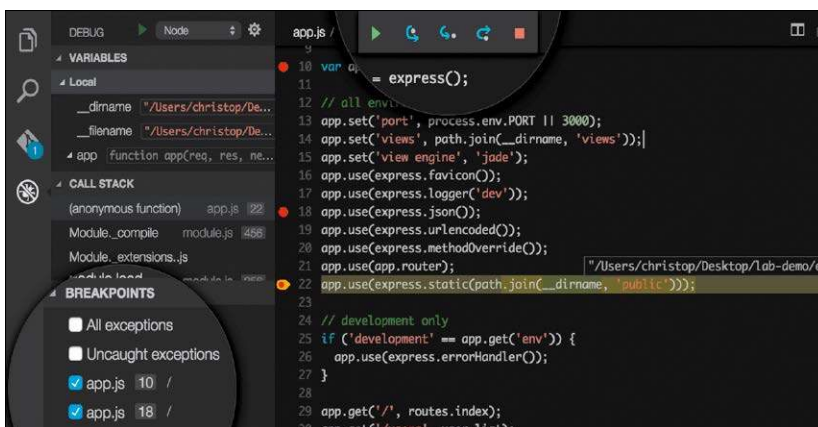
DEBUG Node
VARIABLES
Local
__dirname "/Users/christop/De...
__filename "/Users/christop/De...
app function app(req, res, ne...
CALL STACK
(anonymous function) app.js 22
Module._compile module.js 456
Module._extensions..js
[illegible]
BREAKPOINTS
All exceptions
Uncaught exceptions
app.js 10 /
app.js 18 /

app.js /

9
10 var a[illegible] = express();
11
12 // all envi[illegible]
13 app.set('port', process.env.PORT || 3000);
14 app.set('views', path.join(__dirname, 'views'));
15 app.set('view engine', 'jade');
16 app.use(express.favicon());
17 app.use(express.logger('dev'));
18 app.use(express.json());
19 app.use(express.urlencoded());
20 app.use(express.methodOverride());
21 app.use(app.router);
22 app.use(express.static(path.join(__dirname, 'public')));
23
24 // development only
25 if ('development' == app.get('env')) {
26 app.use(express.errorHandler());
27 }
28
29 app.get('/', routes.index);
"/Users/christop/Desktop/lab-demo/